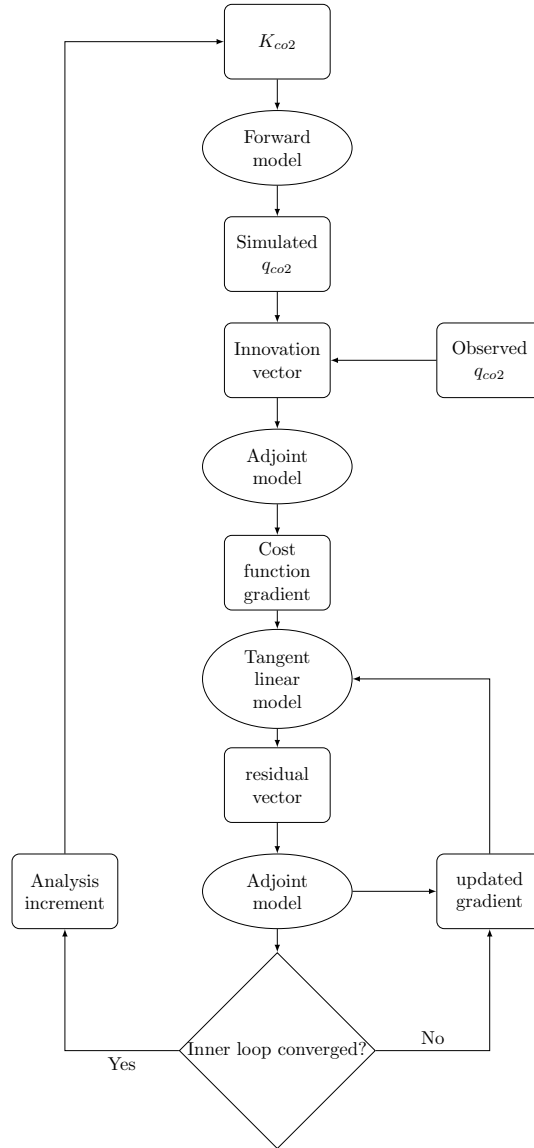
$K_{co2}$

Forward model

Simulated $q_{co2}$

Innovation vector

Observed $q_{co2}$

Adjoint model

Cost function gradient

Tangent linear model

residual vector

Analysis increment

Adjoint model

updated gradient

Inner loop converged?

Yes

No